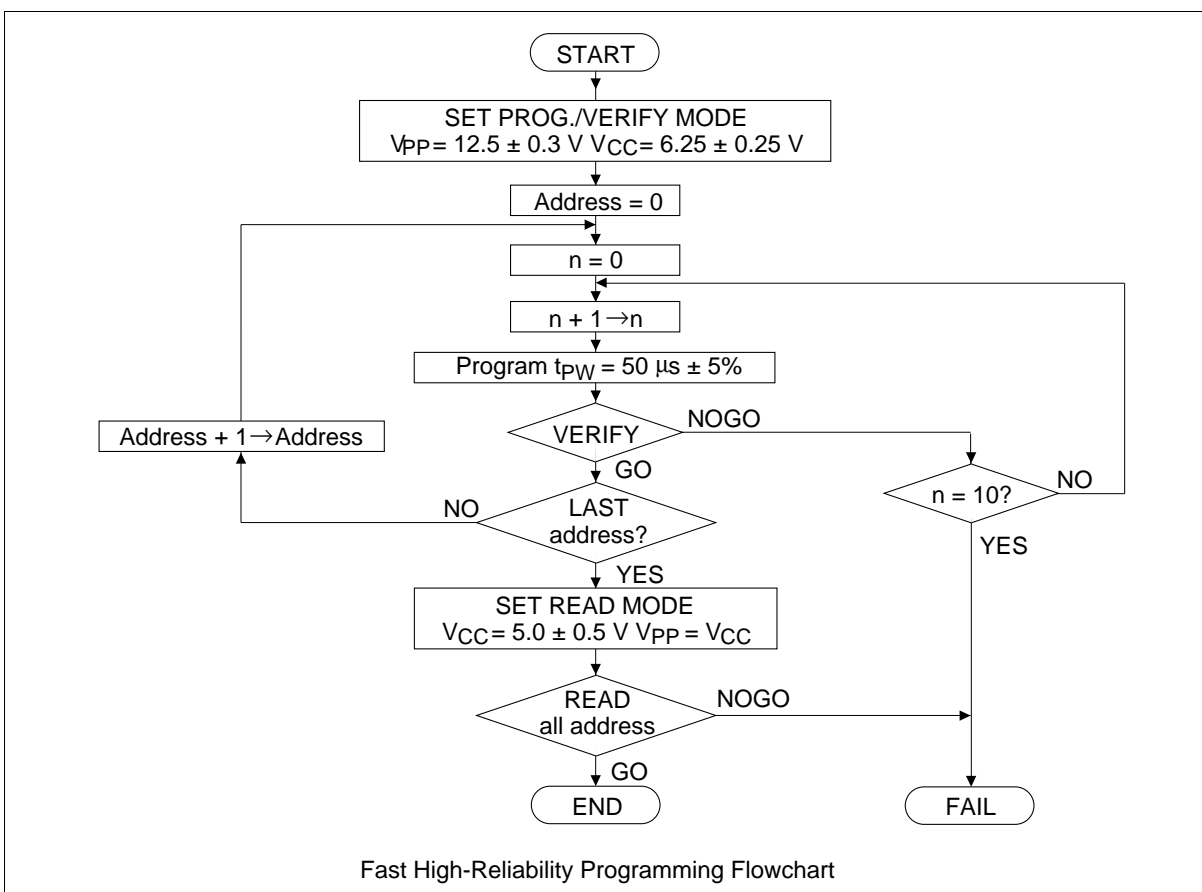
START

SET PROG./VERIFY MODE
$V_{PP}$ = 12.5 ± 0.3 V $V_{CC}$ = 6.25 ± 0.25 V

Address = 0

n = 0

n + 1 → n

Program $t_{PW}$ = 50 μs ± 5%

VERIFY

NOGO

Address + 1 → Address

GO

n = 10?

NO

NO

LAST address?

YES

YES

SET READ MODE
$V_{CC}$ = 5.0 ± 0.5 V $V_{PP}$ = $V_{CC}$

READ all address

NOGO

GO

END

FAIL

Fast High-Reliability Programming Flowchart